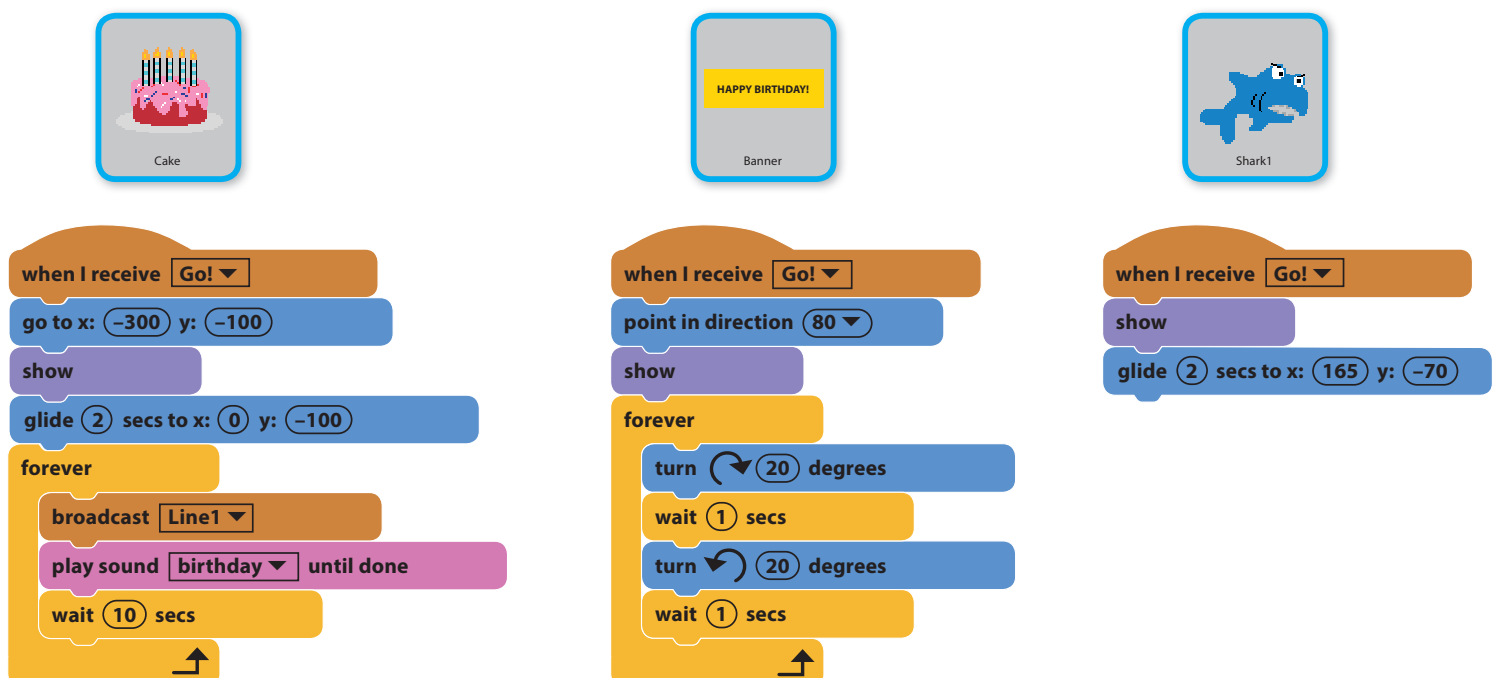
Cake

HAPPY BIRTHDAY!

Banner

Shark1

when I receive Go!
go to x: –300 y: –100
show
glide 2 secs to x: 0 y: –100
forever
broadcast Line1
play sound birthday until done
wait 10 secs

when I receive Go!
point in direction 80
show
forever
turn 20 degrees
wait 1 secs
turn 20 degrees
wait 1 secs

when I receive Go!
show
glide 2 secs to x: 165 y: –70